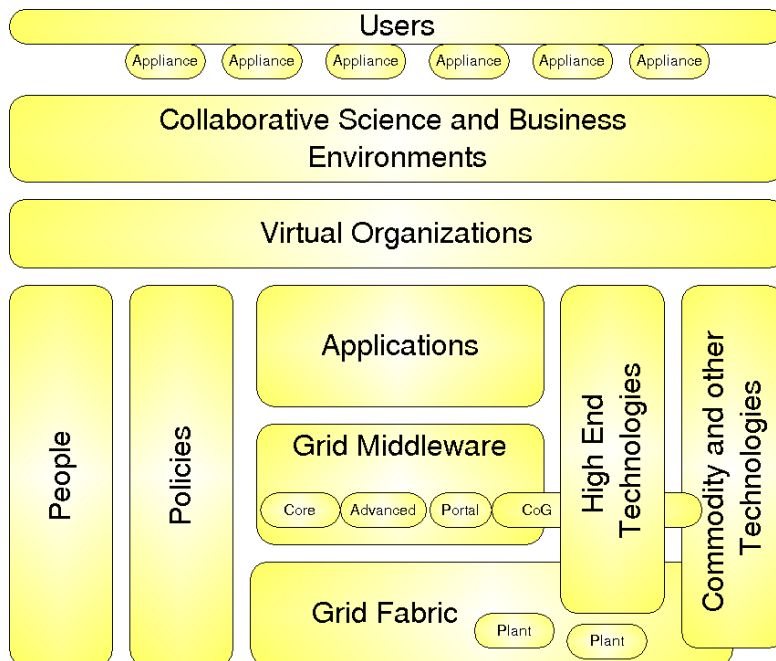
Users

Appliance Appliance Appliance Appliance Appliance Appliance

Collaborative Science and Business Environments

Virtual Organizations

People

Policies

Applications

Grid Middleware

Core Advanced Portal CoG

High End Technologies

Commodity and other Technologies

Grid Fabric

Plant Plant